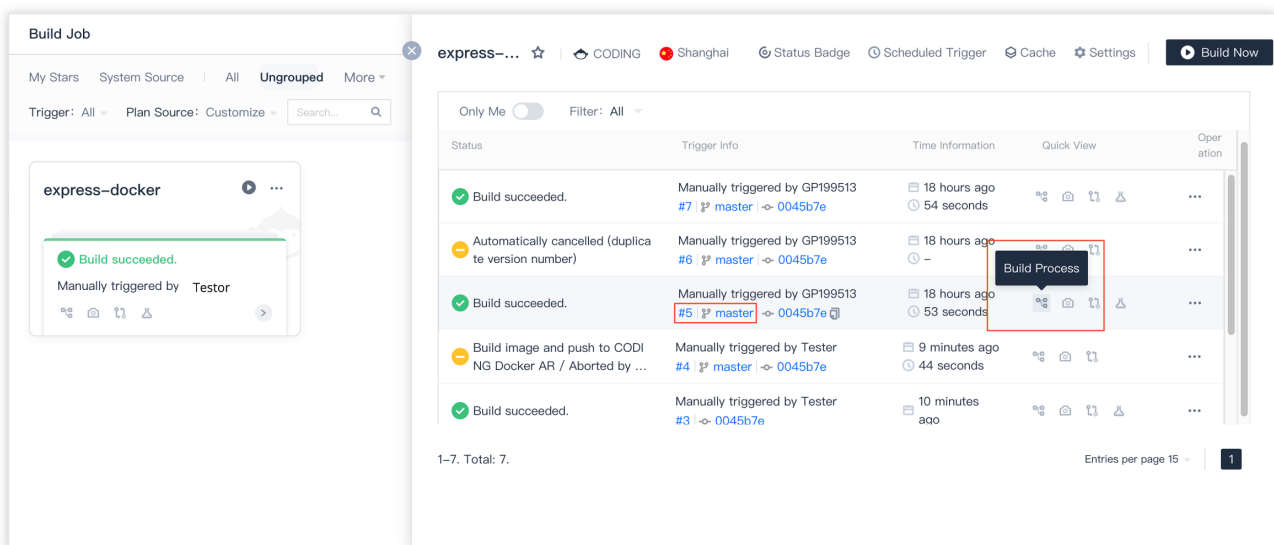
Build Job

My Stars System Source | All Ungrouped More

Trigger: All Plan Source: Customize Search...

express-docker

Build succeeded.

Manually triggered by Testor

express-... CODING Shanghai Status Badge Scheduled Trigger Cache Settings Build Now

Only Me Filter: All

| Status | Trigger Info | Time Information | Quick View | Operation |
|---|---|---|---|---|
| Build succeeded. | Manually triggered by GP199513 #7 \| master \| 0045b7e | 18 hours ago 54 seconds | | ··· |
| Automatically cancelled (duplicate version number) | Manually triggered by GP199513 #6 \| master \| 0045b7e | 18 hours ago – | Build Process | ··· |
| Build succeeded. | Manually triggered by GP199513 #5 \| master \| 0045b7e | 18 hours ago 53 seconds | | ··· |
| Build image and push to CODING Docker AR / Aborted by ... | Manually triggered by Tester #4 \| master \| 0045b7e | 9 minutes ago 44 seconds | | ··· |
| Build succeeded. | Manually triggered by Tester #3 \| 0045b7e | 10 minutes ago | | ··· |

1–7. Total: 7.

Entries per page 15 1